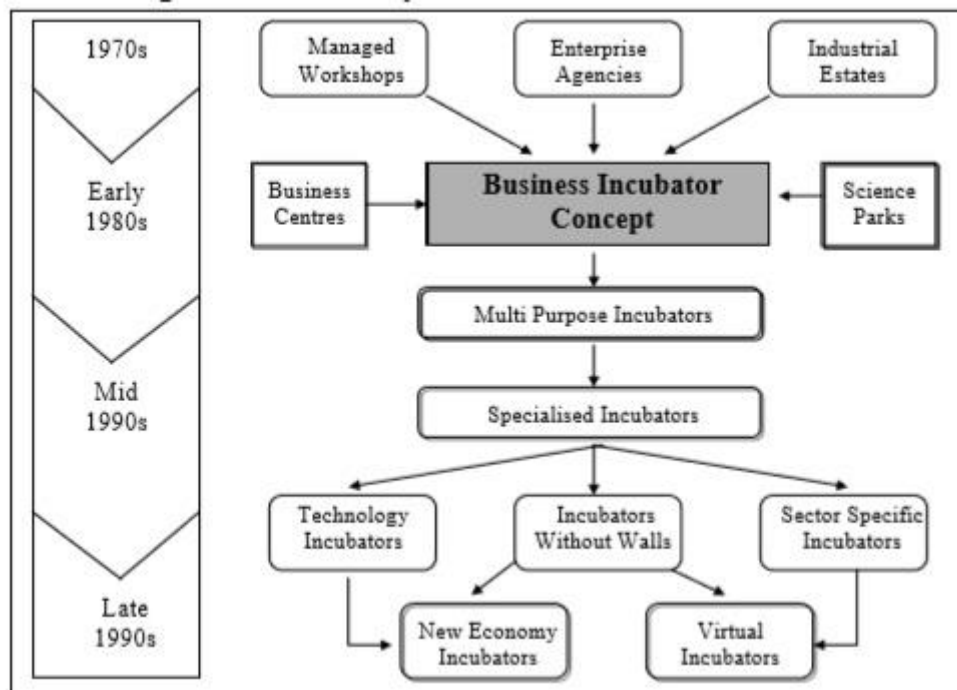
1970s

Early 1980s

Mid 1990s

Late 1990s

Managed Workshops

Enterprise Agencies

Industrial Estates

Business Centres

Business Incubator Concept

Science Parks

Multi Purpose Incubators

Specialised Incubators

Technology Incubators

Incubators Without Walls

Sector Specific Incubators

New Economy Incubators

Virtual Incubators